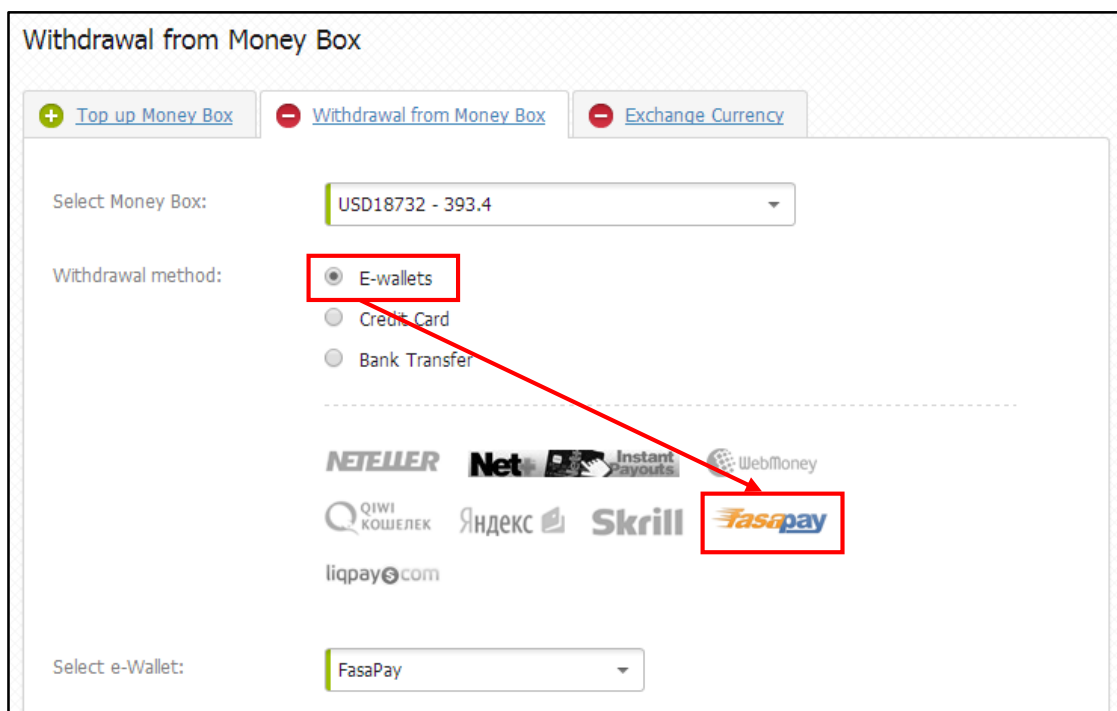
Withdrawal from Money Box

Top up Money Box | Withdrawal from Money Box | Exchange Currency

Select Money Box: USD18732 - 393.4

Withdrawal method:
E-wallets
Credit Card
Bank Transfer

NETELLER
Net+ Instant Payouts
WebMoney
QIWI КОШЕЛЕК
Яндекс
Skrill
fasapay
liqpay.com

Select e-Wallet: FasaPay